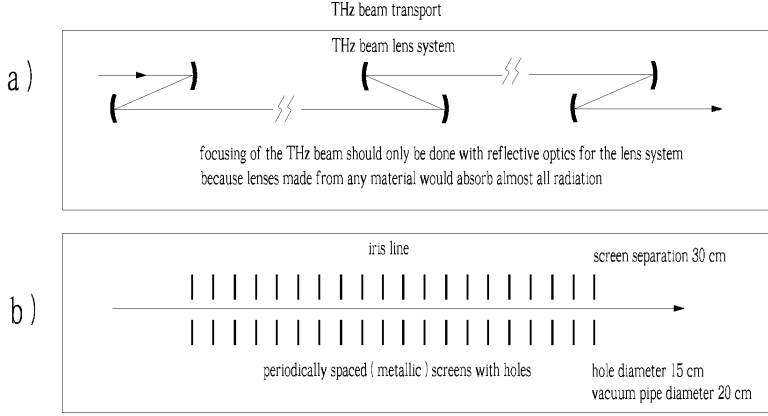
THz beam transport

a )

THz beam lens system

focusing of the THz beam should only be done with reflective optics for the lens system because lenses made from any material would absorb almost all radiation

b )

iris line

screen separation 30 cm

periodically spaced ( metallic ) screens with holes

hole diameter 15 cm
vacuum pipe diameter 20 cm